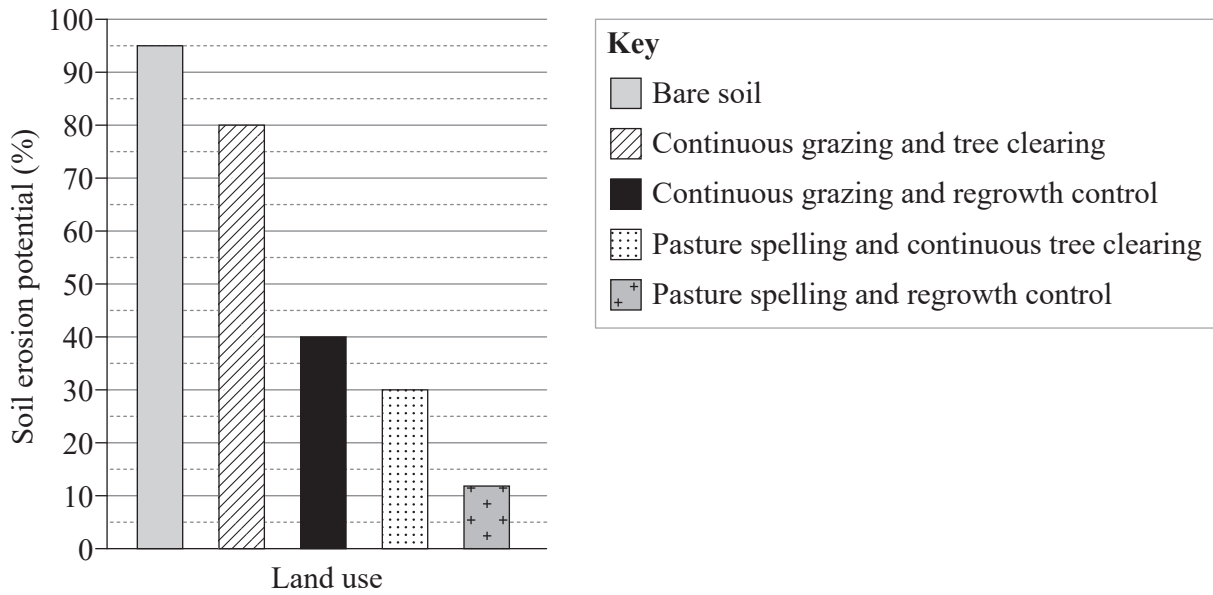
100
90
80
70
60
50
40
30
20
10
0

Soil erosion potential (%)

Land use

Key
Bare soil
Continuous grazing and tree clearing
Continuous grazing and regrowth control
Pasture spelling and continuous tree clearing
Pasture spelling and regrowth control